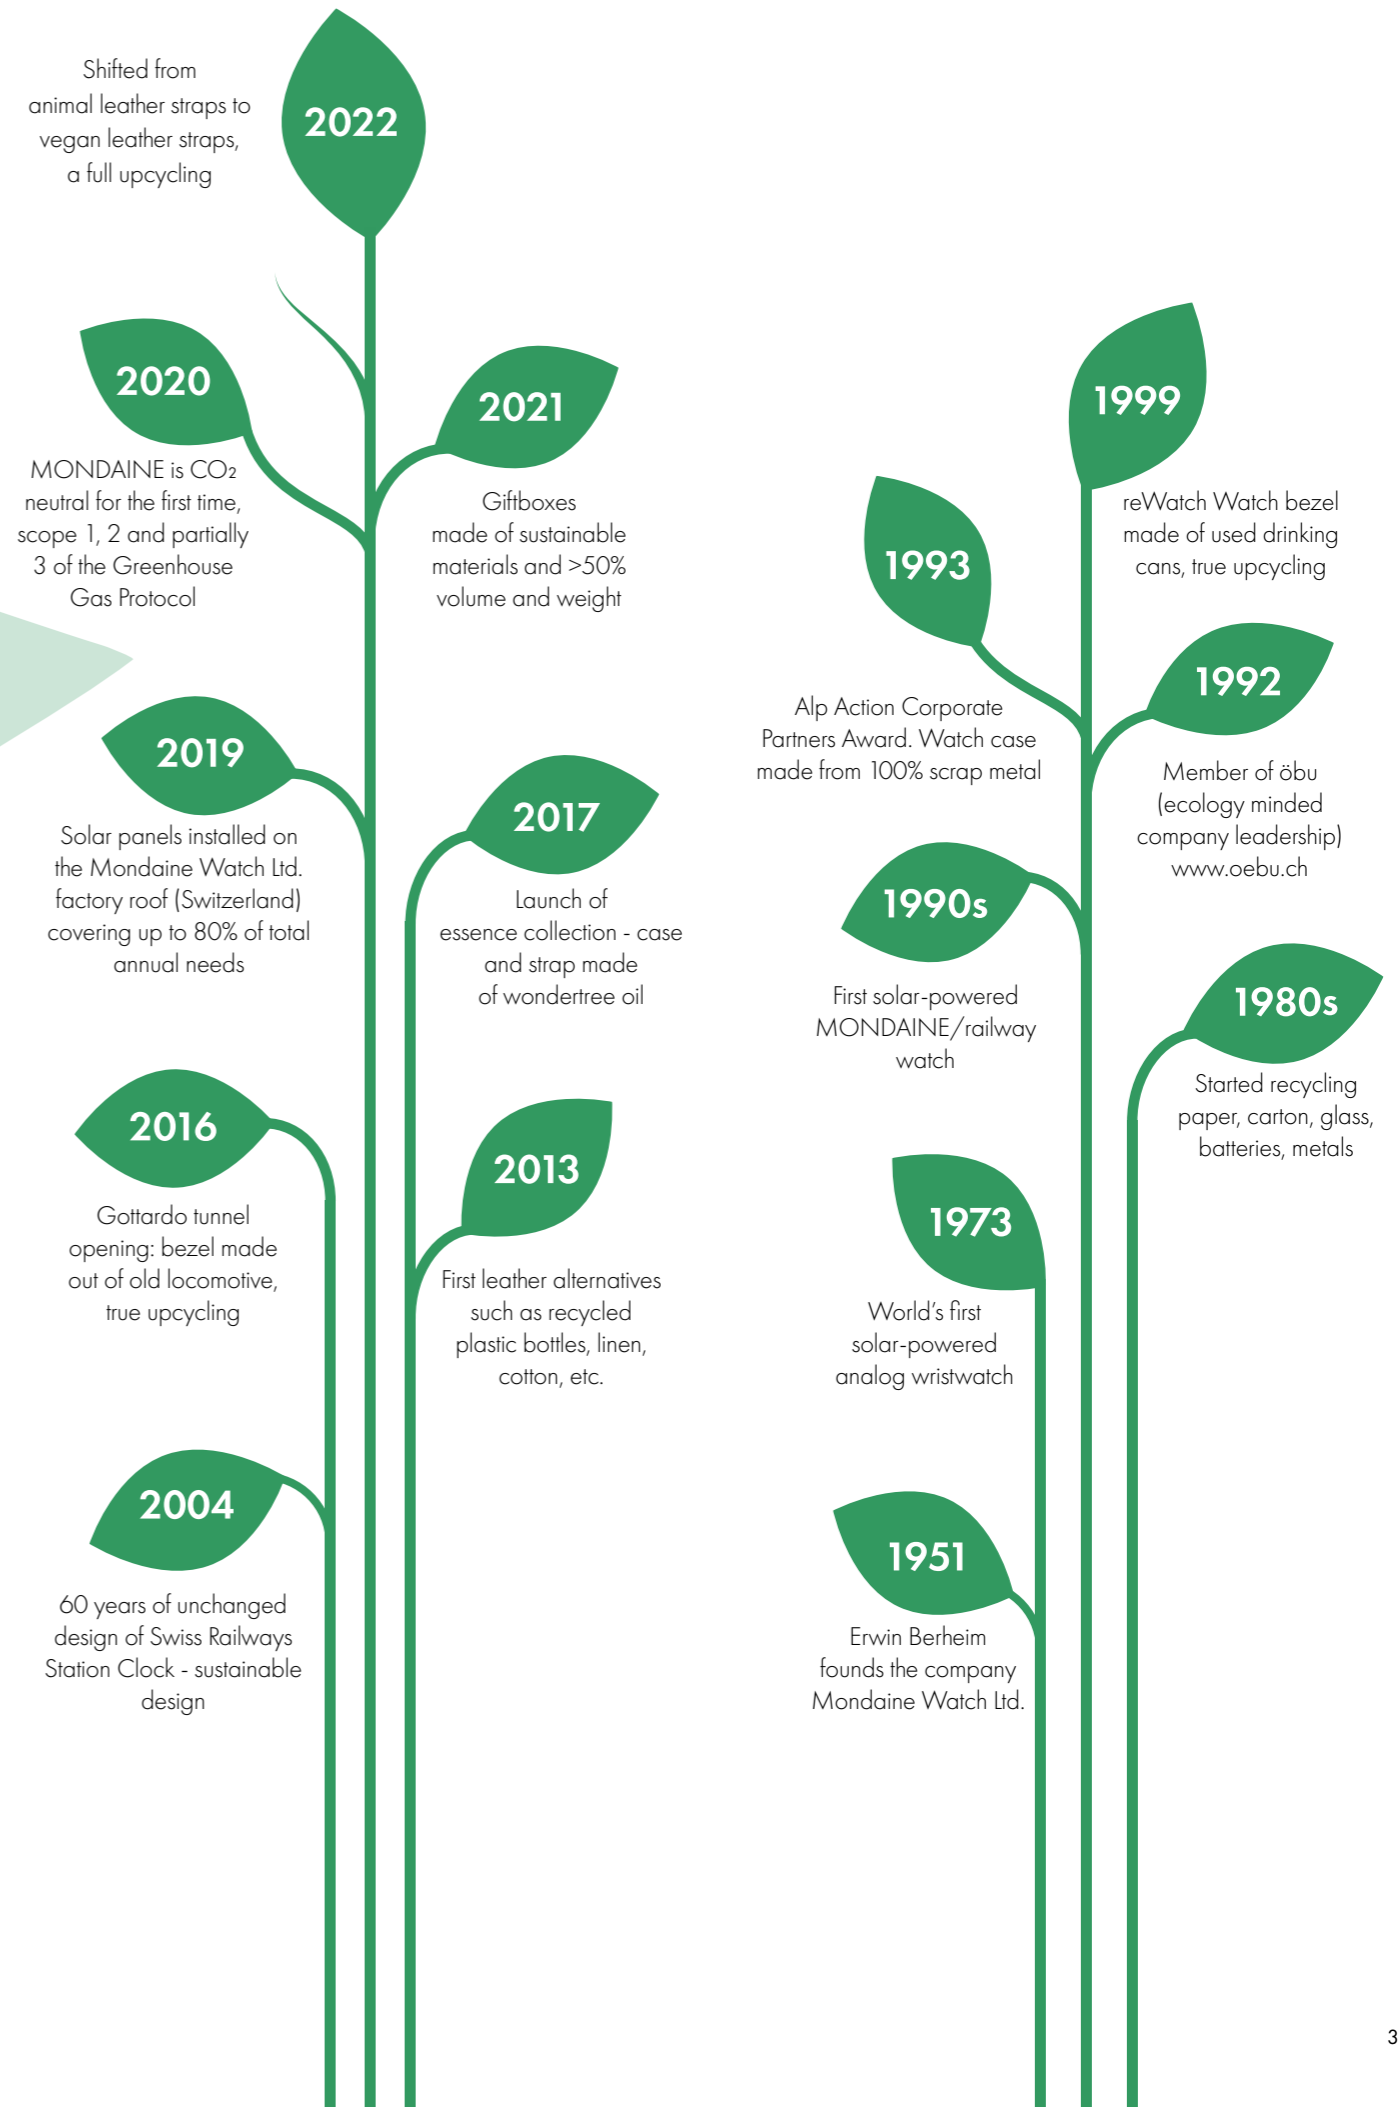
Shifted from animal leather straps to vegan leather straps, a full upcycling

2022

2020

MONDAINE is $CO_2$ neutral for the first time, scope 1, 2 and partially 3 of the Greenhouse Gas Protocol

2021

Giftboxes made of sustainable materials and >50% volume and weight

2019

Solar panels installed on the Mondaine Watch Ltd. factory roof (Switzerland) covering up to 80% of total annual needs

2017

Launch of essence collection - case and strap made of wondertree oil

2016

Gottardo tunnel opening: bezel made out of old locomotive, true upcycling

2013

First leather alternatives such as recycled plastic bottles, linen, cotton, etc.

2004

60 years of unchanged design of Swiss Railways Station Clock - sustainable design

1999

reWatch Watch bezel made of used drinking cans, true upcycling

1993

Alp Action Corporate Partners Award. Watch case made from 100% scrap metal

1992

Member of öbu (ecology minded company leadership) www.oebu.ch

1990s

First solar-powered MONDAINE/railway watch

1980s

Started recycling paper, carton, glass, batteries, metals

1973

World's first solar-powered analog wristwatch

1951

Erwin Berheim founds the company Mondaine Watch Ltd.

3